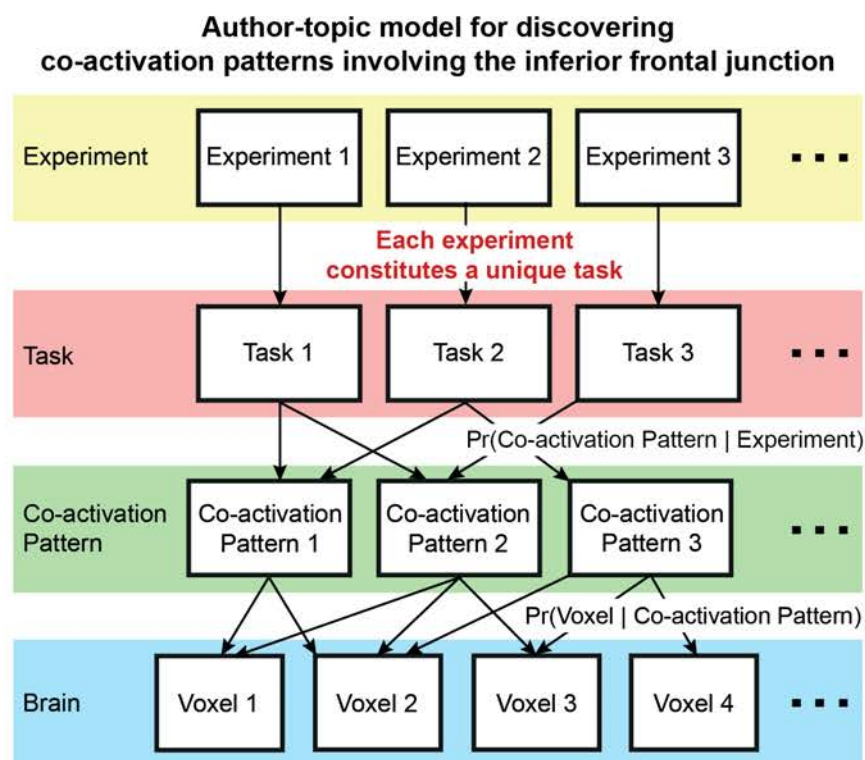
Author-topic model for discovering co-activation patterns involving the inferior frontal junction

Experiment

Experiment 1

Experiment 2

Experiment 3

Each experiment constitutes a unique task

Task

Task 1

Task 2

Task 3

Pr(Co-activation Pattern | Experiment)

Co-activation Pattern

Co-activation Pattern 1

Co-activation Pattern 2

Co-activation Pattern 3

Pr(Voxel | Co-activation Pattern)

Brain

Voxel 1

Voxel 2

Voxel 3

Voxel 4